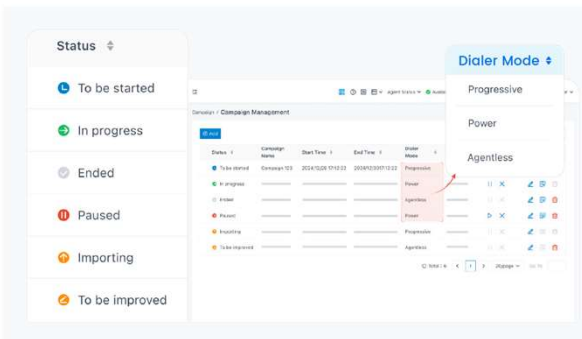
Status

To be started

In progress

Ended

Paused

Importing

To be improved

Dialer Mode

Progressive

Power

Agentless

Campaign / Campaign Management

Add

| Status | Campaign Name | Start Time | End Time | Dialer Mode |
|---|---|---|---|---|
| To be started | Campaign 123 | 2024/12/26 17:12:22 | 2029/12/30 17:12:22 | Progressive |
| In progress | | | | Power |
| Ended | | | | Agentless |
| Paused | | | | Power |
| Importing | | | | Progressive |
| To be improved | | | | Agentless |

Total / 6 < 1 > 20/page Go to